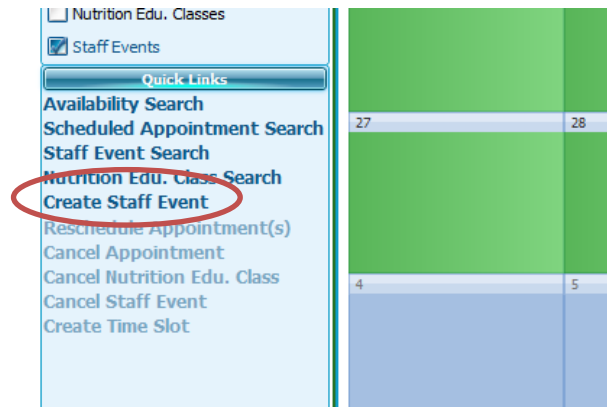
Nutrition Edu. Classes

Staff Events

Quick Links

Availability Search
Scheduled Appointment Search
Staff Event Search
Nutrition Edu. Class Search
Create Staff Event
Reschedule Appointment(s)
Cancel Appointment
Cancel Nutrition Edu. Class
Cancel Staff Event
Create Time Slot

27
28
4
5